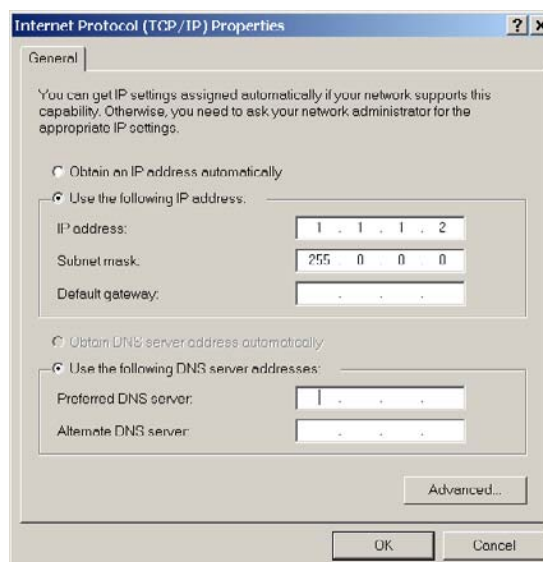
Internet Protocol (TCP/IP) Properties

? ×

General

You can get IP settings assigned automatically if your network supports this capability. Otherwise, you need to ask your network administrator for the appropriate IP settings.

Obtain an IP address automatically

Use the following IP address:

IP address: 1 . 1 . 1 . 2

Subnet mask: 255 . 0 . 0 . 0

Default gateway: . . .

Obtain DNS server address automatically

Use the following DNS server addresses:

Preferred DNS server: . . .

Alternate DNS server: . . .

Advanced...

OK

Cancel